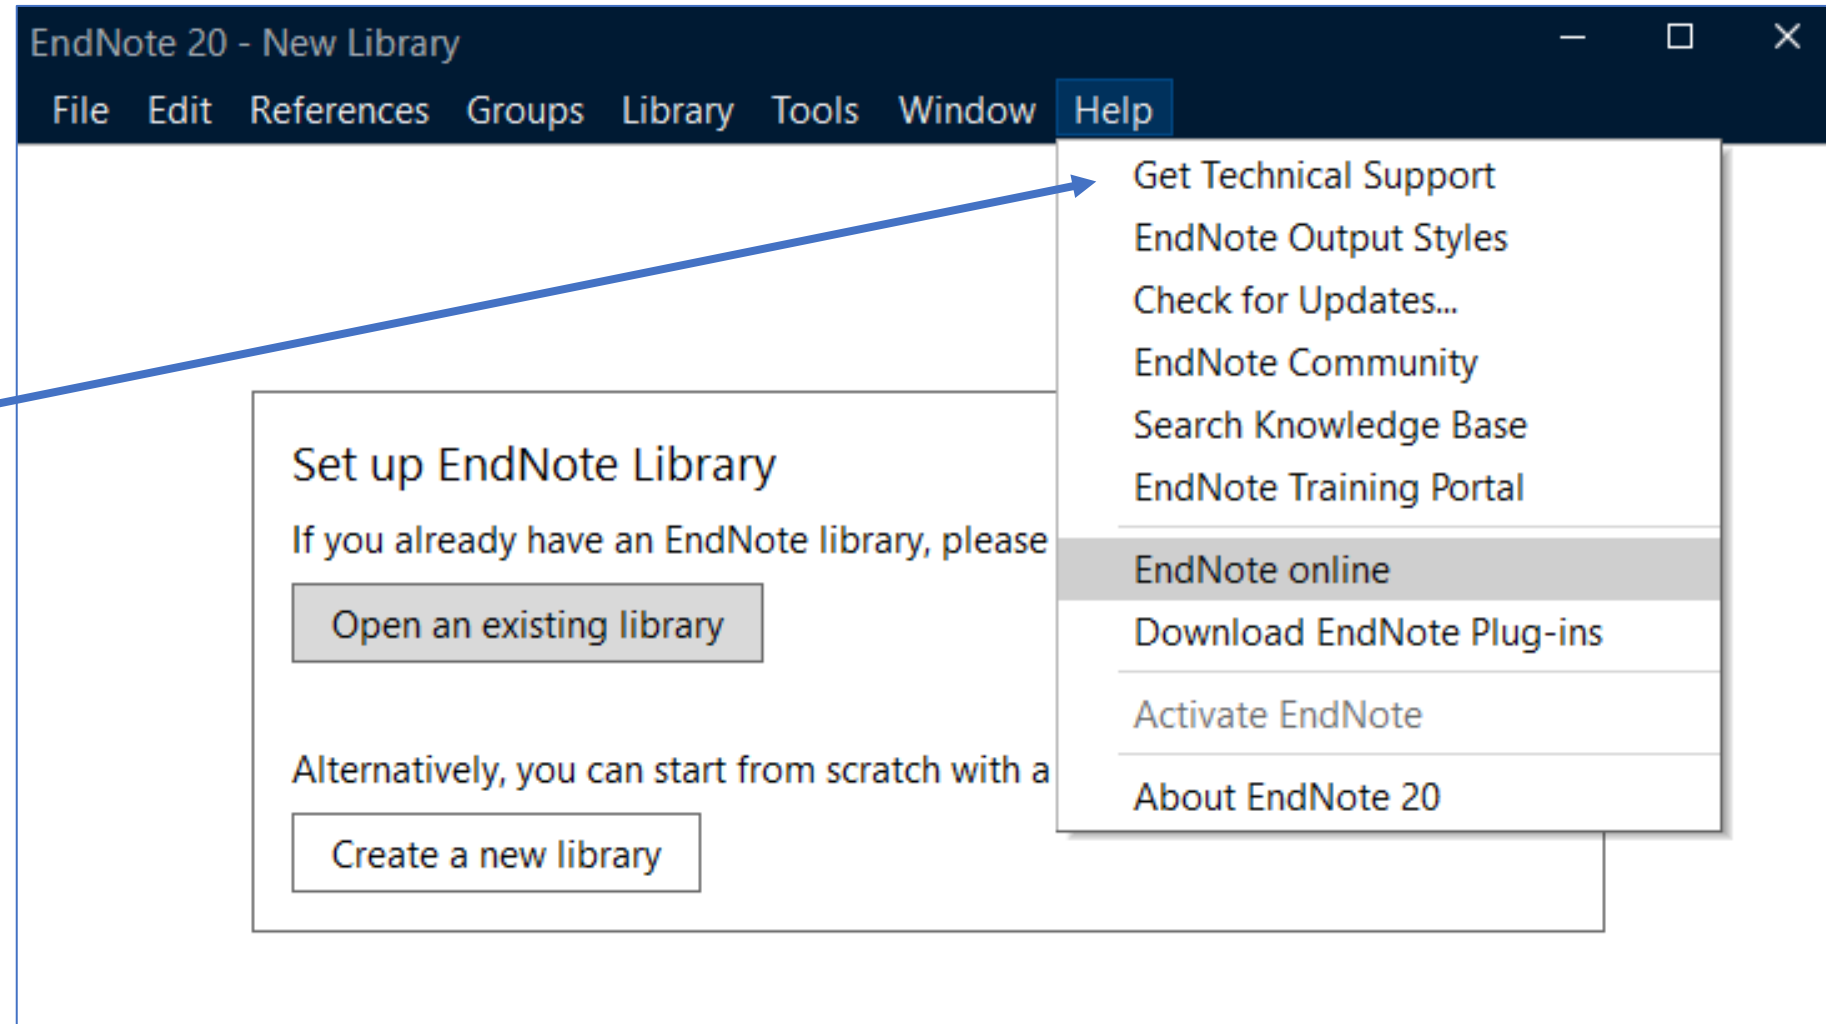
EndNote 20 - New Library

File Edit References Groups Library Tools Window Help

Get Technical Support
EndNote Output Styles
Check for Updates...
EndNote Community
Search Knowledge Base
EndNote Training Portal
EndNote online
Download EndNote Plug-ins
Activate EndNote
About EndNote 20

Set up EndNote Library

If you already have an EndNote library, please

Open an existing library

Alternatively, you can start from scratch with a

Create a new library